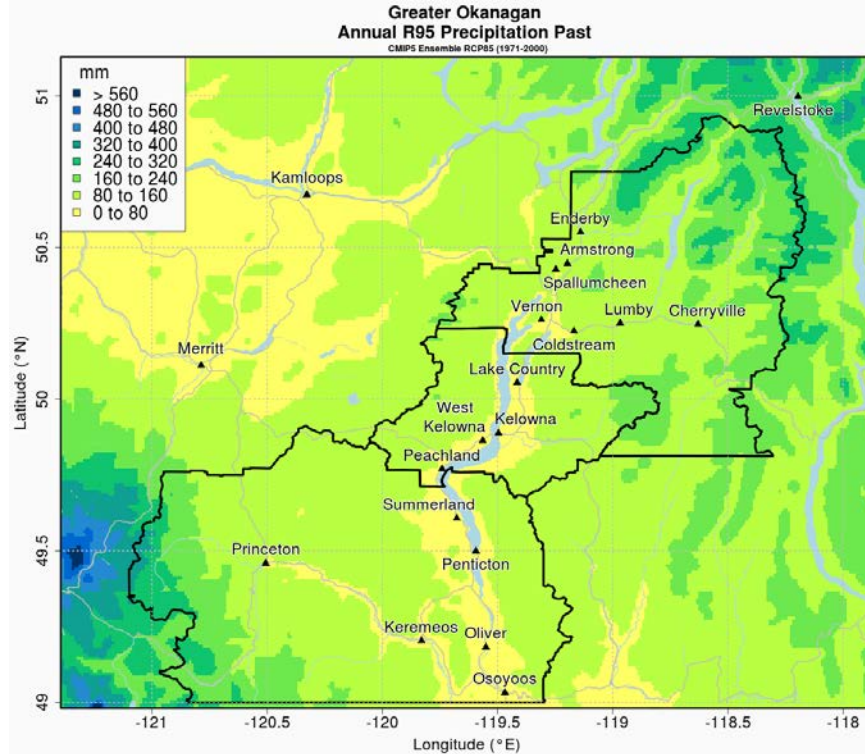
Greater Okanagan
Annual R95 Precipitation Past
CMIP5 Ensemble RCP85 (1971-2000)

mm
> 560
480 to 560
400 to 480
320 to 400
240 to 320
160 to 240
80 to 160
0 to 80

Revelstoke
Kamloops
Enderby
Armstrong
Spallumcheen
Vernon
Lumby
Cherryville
Coldstream
Merritt
Lake Country
West Kelowna
Kelowna
Peachland
Summerland
Princeton
Penticton
Keremeos
Oliver
Osoyoos

Latitude (°N)
51
50.5
50
49.5
49

-121
-120.5
-120
-119.5
-119
-118.5
-118
Longitude (°E)